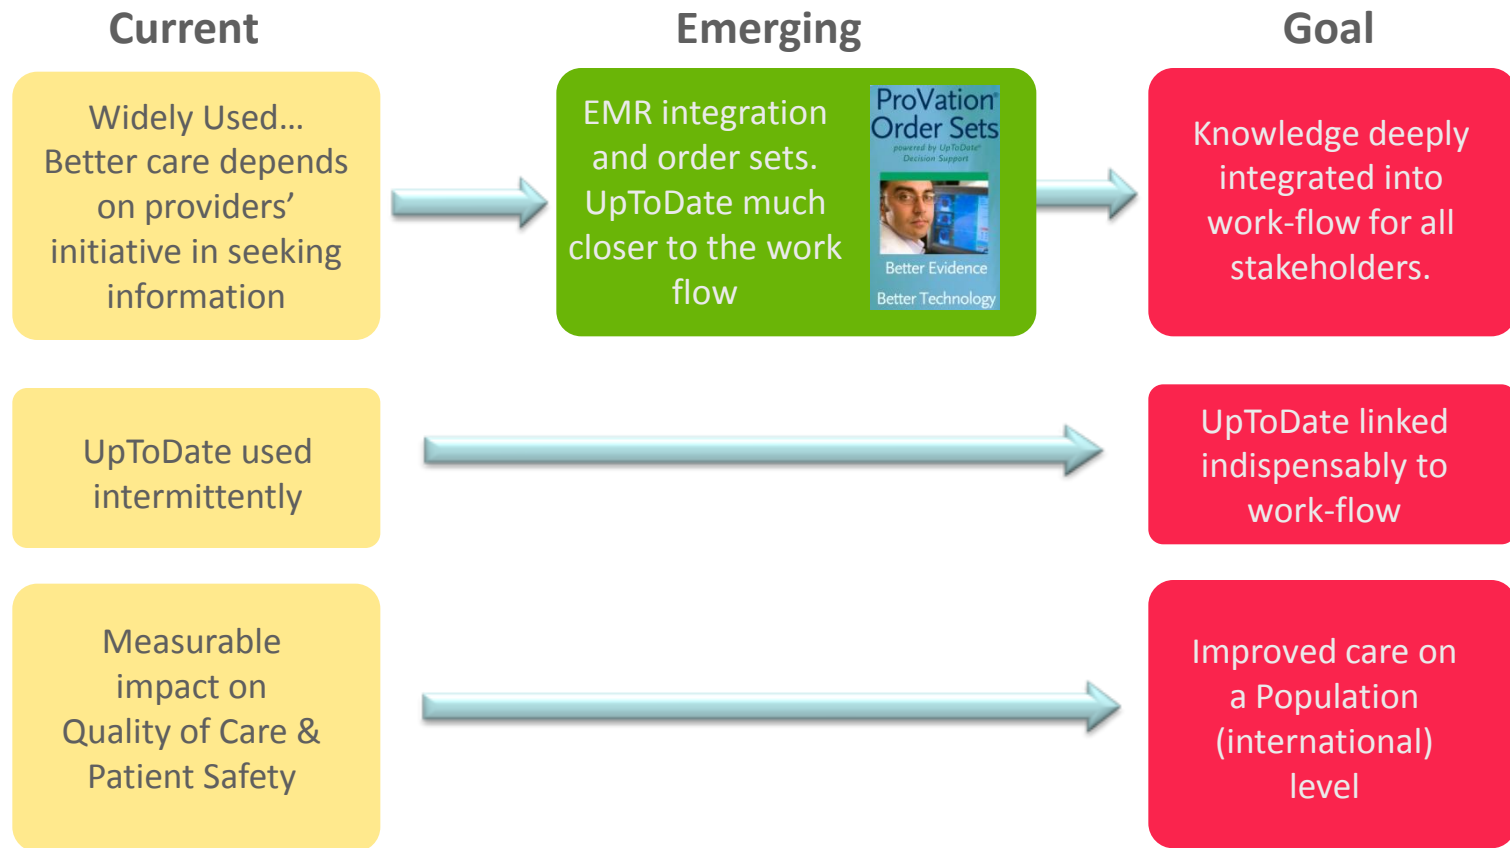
Current

Emerging

Goal

Widely Used… Better care depends on providers' initiative in seeking information

EMR integration and order sets. UpToDate much closer to the work flow

ProVation® Order Sets

powered by UpToDate® Decision Support

Better Evidence

Better Technology

Knowledge deeply integrated into work-flow for all stakeholders.

UpToDate used intermittently

UpToDate linked indispensably to work-flow

Measurable impact on Quality of Care & Patient Safety

Improved care on a Population (international) level